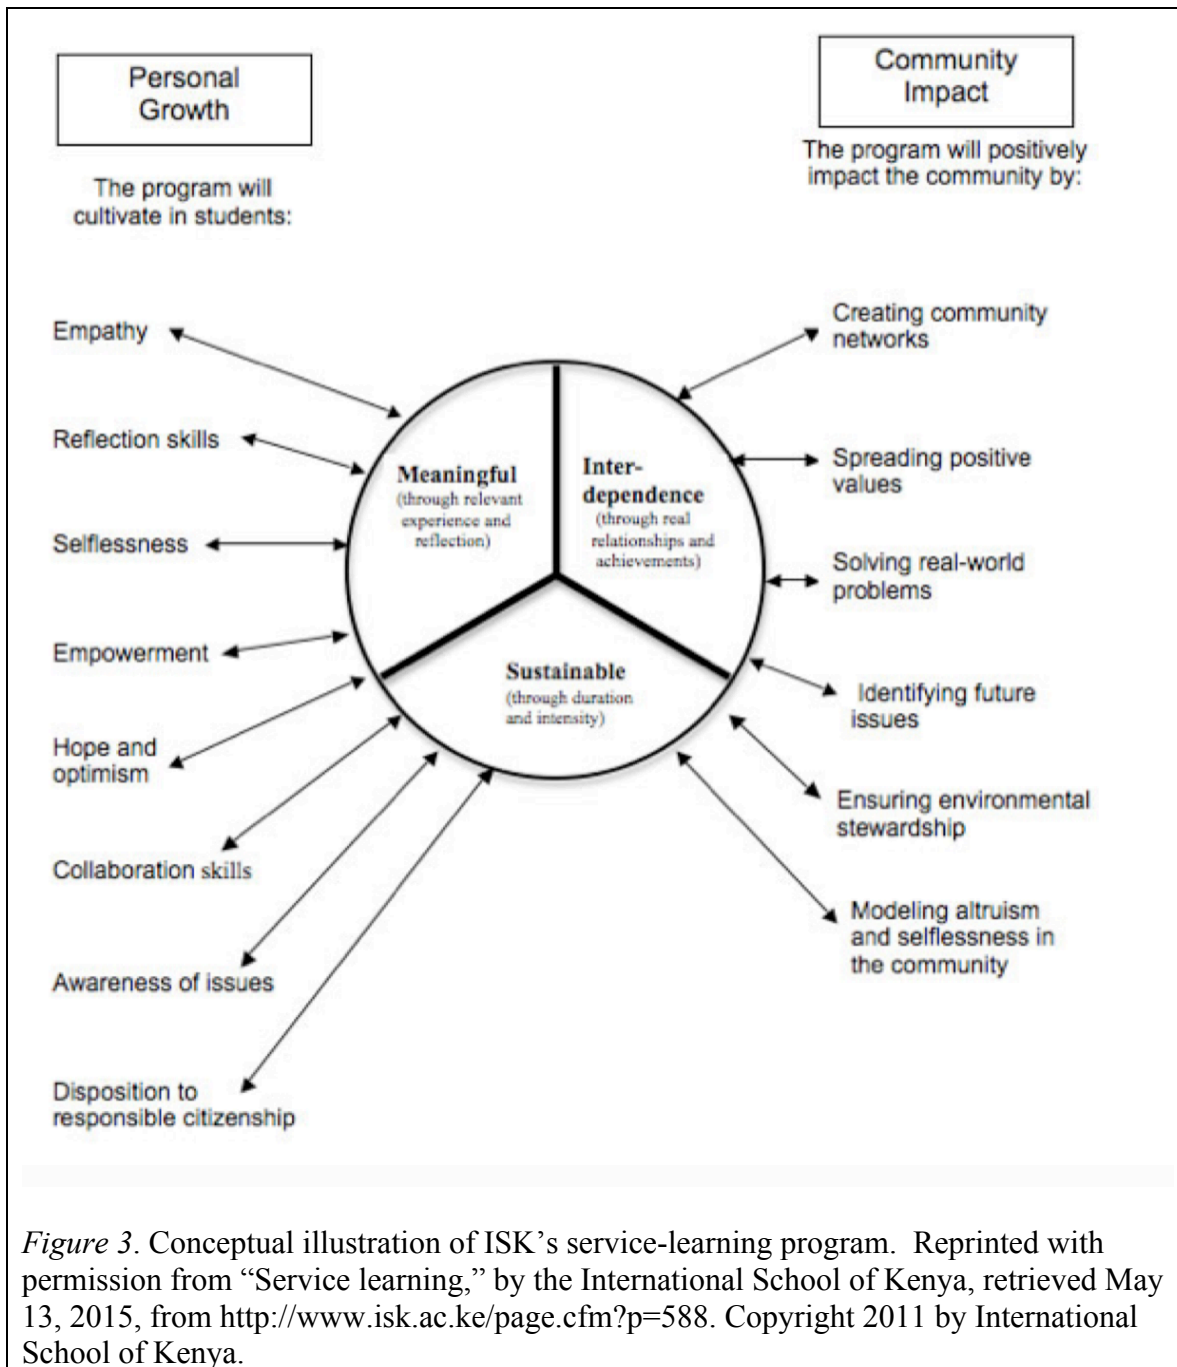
Personal Growth

The program will cultivate in students:

Community Impact

The program will positively impact the community by:

Empathy

Reflection skills

Selflessness

Empowerment

Hope and optimism

Collaboration skills

Awareness of issues

Disposition to responsible citizenship

Meaningful
(through relevant experience and reflection)

Inter-dependence
(through real relationships and achievements)

Sustainable
(through duration and intensity)

Creating community networks

Spreading positive values

Solving real-world problems

Identifying future issues

Ensuring environmental stewardship

Modeling altruism and selflessness in the community

*Figure 3*. Conceptual illustration of ISK's service-learning program. Reprinted with permission from "Service learning," by the International School of Kenya, retrieved May 13, 2015, from http://www.isk.ac.ke/page.cfm?p=588. Copyright 2011 by International School of Kenya.